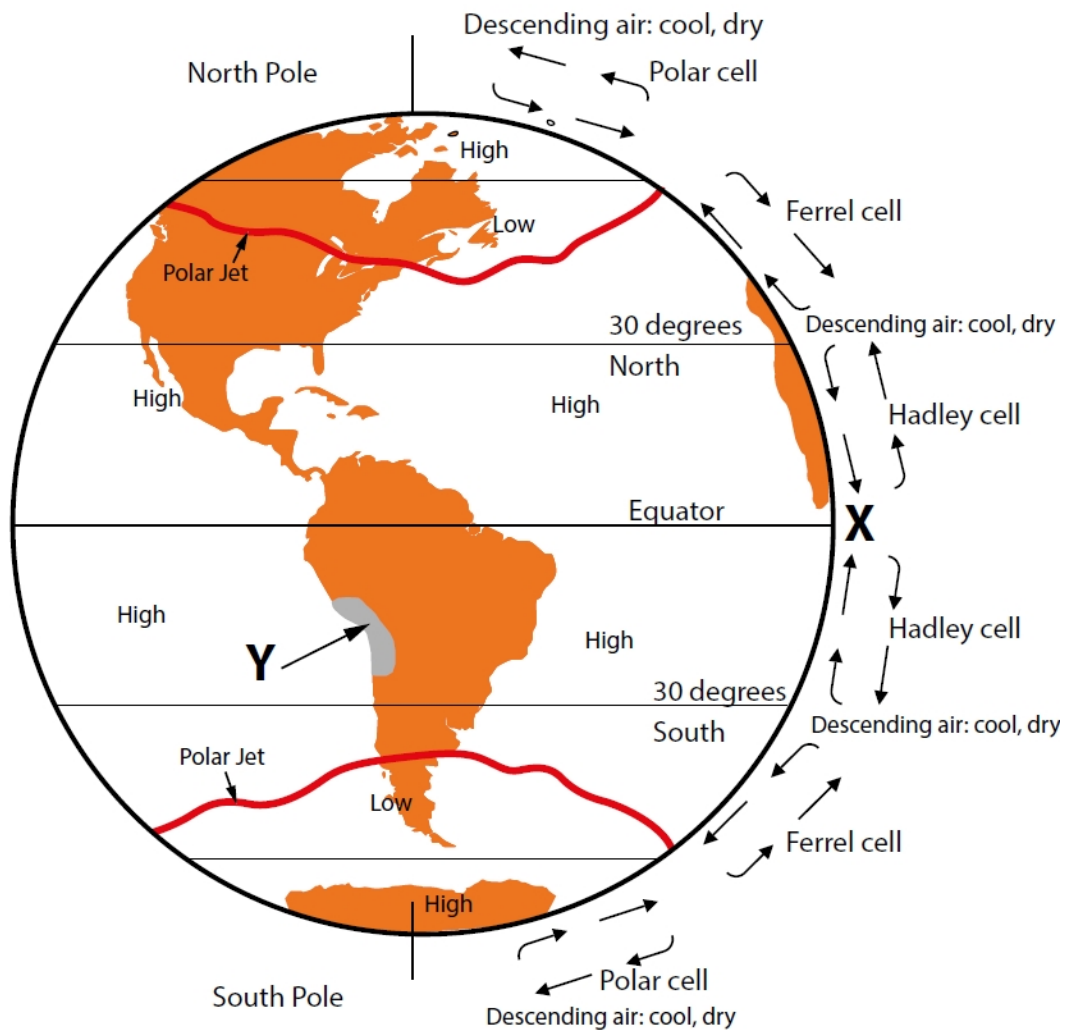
Descending air: cool, dry

North Pole

Polar cell

High

Ferrel cell

Low

Polar Jet

30 degrees

Descending air: cool, dry

North

High

High

Hadley cell

Equator

X

High

Y

Hadley cell

High

30 degrees

South

Descending air: cool, dry

Polar Jet

Low

Ferrel cell

High

Polar cell

South Pole

Descending air: cool, dry